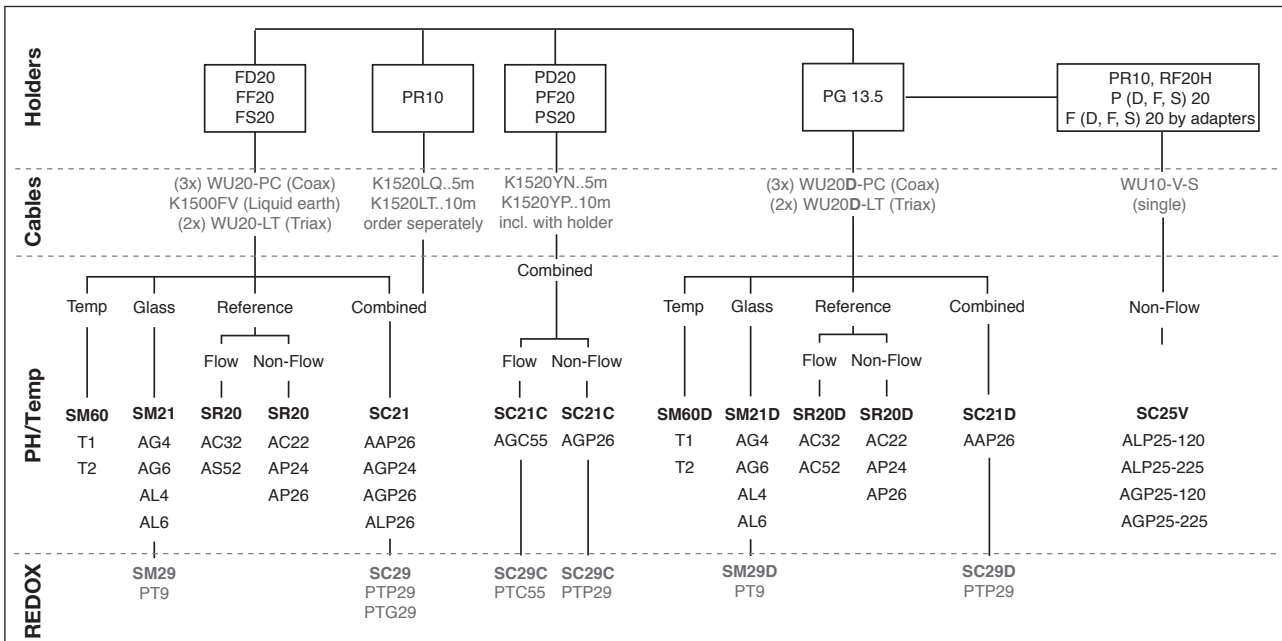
Holders

FD20
FF20
FS20

PR10

PD20
PF20
PS20

PG 13.5

PR10, RF20H
P (D, F, S) 20
F (D, F, S) 20 by adapters

Cables

(3x) WU20-PC (Coax)
K1500FV (Liquid earth)
(2x) WU20-LT (Triax)

K1520LQ..5m
K1520LT..10m
order seperately

K1520YN..5m
K1520YP..10m
incl. with holder

(3x) WU20D-PC (Coax)
(2x) WU20D-LT (Triax)

WU10-V-S
(single)

PH/Temp

Combined

Temp
Glass
Reference
Flow
Non-Flow
Combined

Flow
Non-Flow

Temp
Glass
Reference
Flow
Non-Flow
Combined

Non-Flow

SM60
T1
T2

SM21
AG4
AG6
AL4
AL6

SR20
AC32
AS52

SR20
AC22
AP24
AP26

SC21
AAP26
AGP24
AGP26
ALP26

SC21C
AGC55

SC21C
AGP26

SM60D
T1
T2

SM21D
AG4
AG6
AL4
AL6

SR20D
AC32
AC52

SR20D
AC22
AP24
AP26

SC21D
AAP26

SC25V
ALP25-120
ALP25-225
AGP25-120
AGP25-225

REDOX

SM29
PT9

SC29
PTP29
PTG29

SC29C
PTC55

SC29C
PTP29

SM29D
PT9

SC29D
PTP29